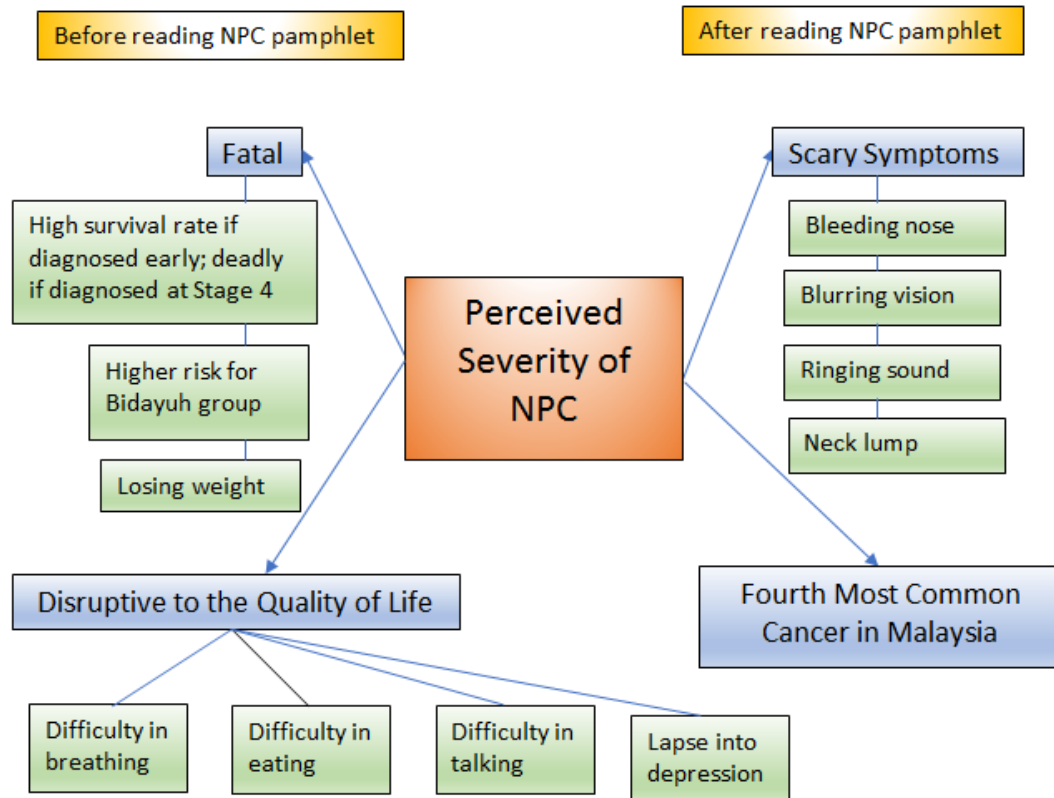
Before reading NPC pamphlet

After reading NPC pamphlet

Fatal

High survival rate if diagnosed early; deadly if diagnosed at Stage 4

Higher risk for Bidayuh group

Losing weight

Perceived Severity of NPC

Scary Symptoms

Bleeding nose

Blurring vision

Ringing sound

Neck lump

Disruptive to the Quality of Life

Fourth Most Common Cancer in Malaysia

Difficulty in breathing

Difficulty in eating

Difficulty in talking

Lapse into depression